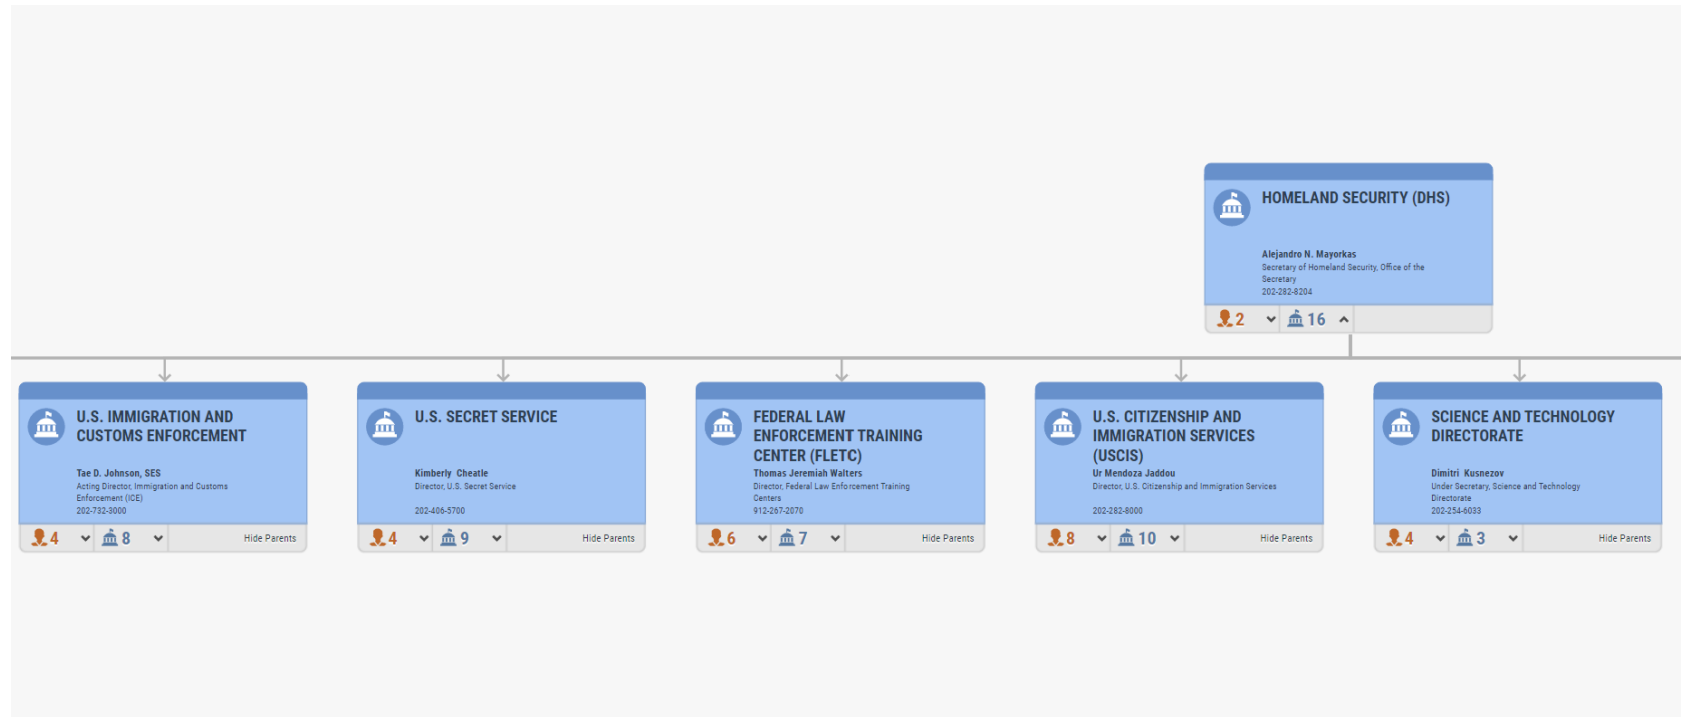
HOMELAND SECURITY (DHS)

Alejandro N. Mayorkas
Secretary of Homeland Security, Office of the Secretary
202-282-8204

2 16

U.S. IMMIGRATION AND CUSTOMS ENFORCEMENT

Tae D. Johnson, SES
Acting Director, Immigration and Customs Enforcement (ICE)
202-732-3000

4 8 Hide Parents

U.S. SECRET SERVICE

Kimberly Cheatle
Director, U.S. Secret Service

202-406-5700

4 9 Hide Parents

FEDERAL LAW ENFORCEMENT TRAINING CENTER (FLETC)

Thomas Jeremiah Walters
Director, Federal Law Enforcement Training Centers
912-267-2070

6 7 Hide Parents

U.S. CITIZENSHIP AND IMMIGRATION SERVICES (USCIS)

Ur Mendoza Jaddou
Director, U.S. Citizenship and Immigration Services

202-282-8000

8 10 Hide Parents

SCIENCE AND TECHNOLOGY DIRECTORATE

Dimitri Kusnezov
Under Secretary, Science and Technology Directorate
202-254-6033

4 3 Hide Parents